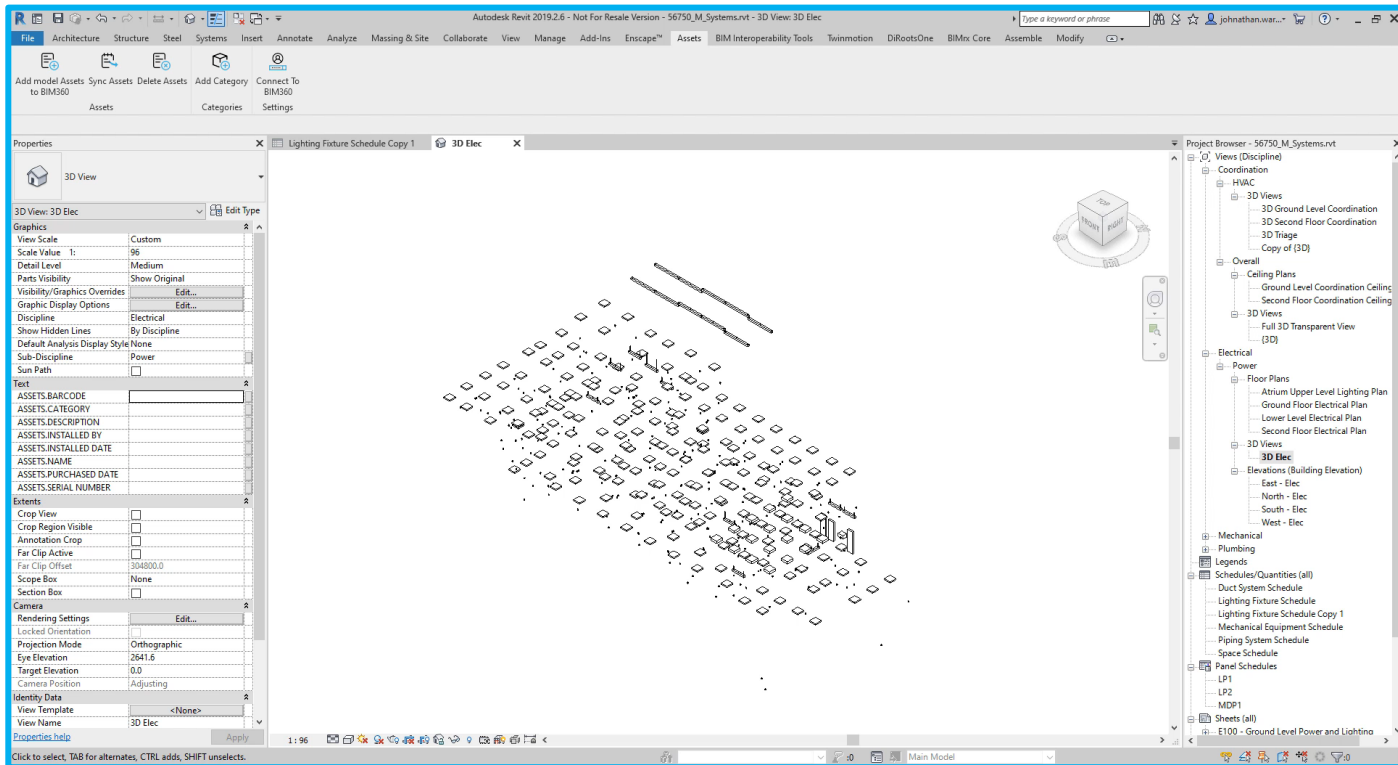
Autodesk Revit 2019.2.6 - Not For Resale Version - 56750_M_Systems.rvt - 3D View: 3D Elec

Type a keyword or phrase

johnathan.war...

File Architecture Structure Steel Systems Insert Annotate Analyze Massing & Site Collaborate View Manage Add-Ins Enscape™ Assets BIM Interoperability Tools Twinmotion DiRootsOne BIMrx Core Assemble Modify

Add model Assets to BIM360 Sync Assets Delete Assets Add Category Connect To BIM360

Assets Categories Settings

Properties

3D View

3D View: 3D Elec Edit Type

| Graphics | |
|---|---|
| View Scale | Custom |
| Scale Value 1: | 96 |
| Detail Level | Medium |
| Parts Visibility | Show Original |
| Visibility/Graphics Overrides | Edit... |
| Graphic Display Options | Edit... |
| Discipline | Electrical |
| Show Hidden Lines | By Discipline |
| Default Analysis Display Style | None |
| Sub-Discipline | Power |
| Sun Path | |
| Text | |
| ASSETS.BARCODE | |
| ASSETS.CATEGORY | |
| ASSETS.DESCRIPTION | |
| ASSETS.INSTALLED BY | |
| ASSETS.INSTALLED DATE | |
| ASSETS.NAME | |
| ASSETS.PURCHASED DATE | |
| ASSETS.SERIAL NUMBER | |
| Extents | |
| Crop View | |
| Crop Region Visible | |
| Annotation Crop | |
| Far Clip Active | |
| Far Clip Offset | 304800.0 |
| Scope Box | None |
| Section Box | |
| Camera | |
| Rendering Settings | Edit... |
| Locked Orientation | |
| Projection Mode | Orthographic |
| Eye Elevation | 2641.6 |
| Target Elevation | 0.0 |
| Camera Position | Adjusting |
| Identity Data | |
| View Template | <None> |
| View Name | 3D Elec |

Properties help Apply

Lighting Fixture Schedule Copy 1 3D Elec

TOP FRONT RIGHT

1 : 96

Project Browser - 56750_M_Systems.rvt
Views (Discipline)
Coordination
HVAC
3D Views
3D Ground Level Coordination
3D Second Floor Coordination
3D Triage
Copy of {3D}
Overall
Ceiling Plans
Ground Level Coordination Ceiling
Second Floor Coordination Ceiling
3D Views
Full 3D Transparent View
{3D}
Electrical
Power
Floor Plans
Atrium Upper Level Lighting Plan
Ground Floor Electrical Plan
Lower Level Electrical Plan
Second Floor Electrical Plan
3D Views
3D Elec
Elevations (Building Elevation)
East - Elec
North - Elec
South - Elec
West - Elec
Mechanical
Plumbing
Legends
Schedules/Quantities (all)
Duct System Schedule
Lighting Fixture Schedule
Lighting Fixture Schedule Copy 1
Mechanical Equipment Schedule
Piping System Schedule
Space Schedule
Panel Schedules
LP1
LP2
MDP1
Sheets (all)
E100 - Ground Level Power and Lighting

Click to select, TAB for alternates, CTRL adds, SHIFT unselects.

:0 Main Model :0